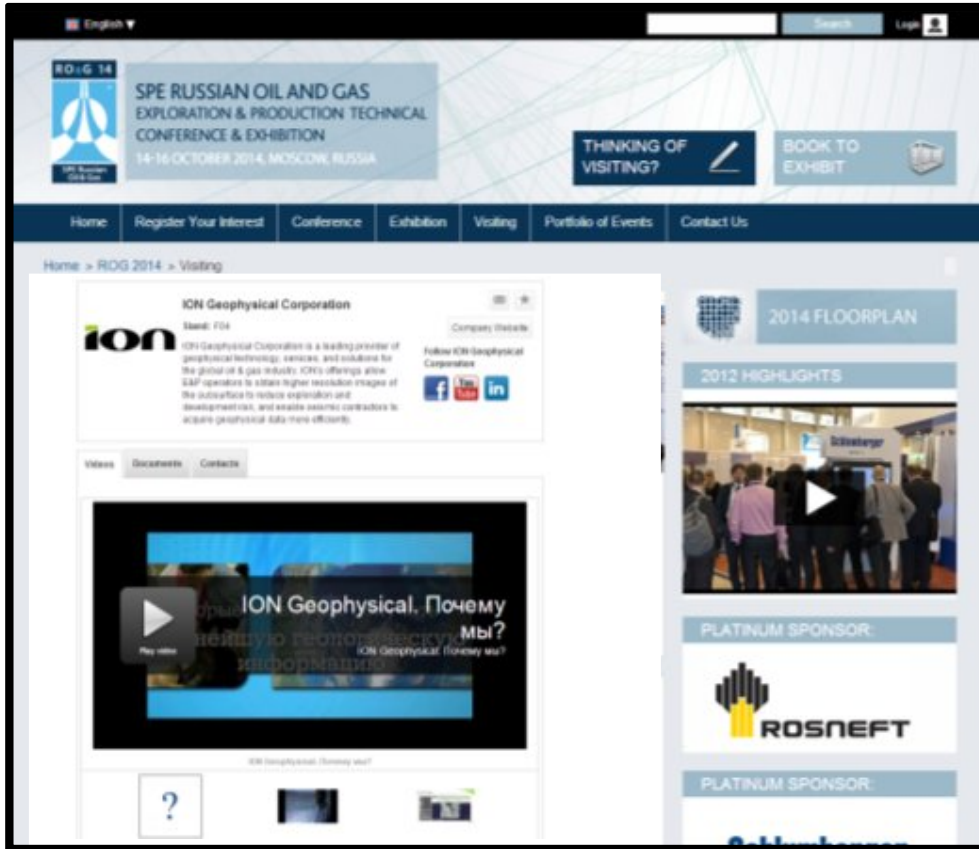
English ▼

Search

Login

ROG 14

SPE Russian Oil Gas

SPE RUSSIAN OIL AND GAS EXPLORATION & PRODUCTION TECHNICAL CONFERENCE & EXHIBITION

14-16 OCTOBER 2014, MOSCOW, RUSSIA

THINKING OF VISITING?

BOOK TO EXHIBIT

Home | Register Your Interest | Conference | Exhibition | Visiting | Portfolio of Events | Contact Us

Home > ROG 2014 > Visiting

ION Geophysical Corporation

Stand: F04

ION

ION Geophysical Corporation is a leading provider of geophysical technology, services, and solutions for the global oil & gas industry. ION's offerings allow E&P operators to obtain higher resolution images of the subsurface to reduce exploration and development risk, and enable seismic contractors to acquire geophysical data more efficiently.

Company Website

Follow ION Geophysical Corporation

You Tube

in

Videos | Documents | Contacts

ION Geophysical. Почему мы?

ION Geophysical. Почему мы?

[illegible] геологическую информацию

Play video

ION Geophysical. Почему мы?

?

2014 FLOORPLAN

2012 HIGHLIGHTS

Schlumberger

PLATINUM SPONSOR:

ROSNEFT

PLATINUM SPONSOR:

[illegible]